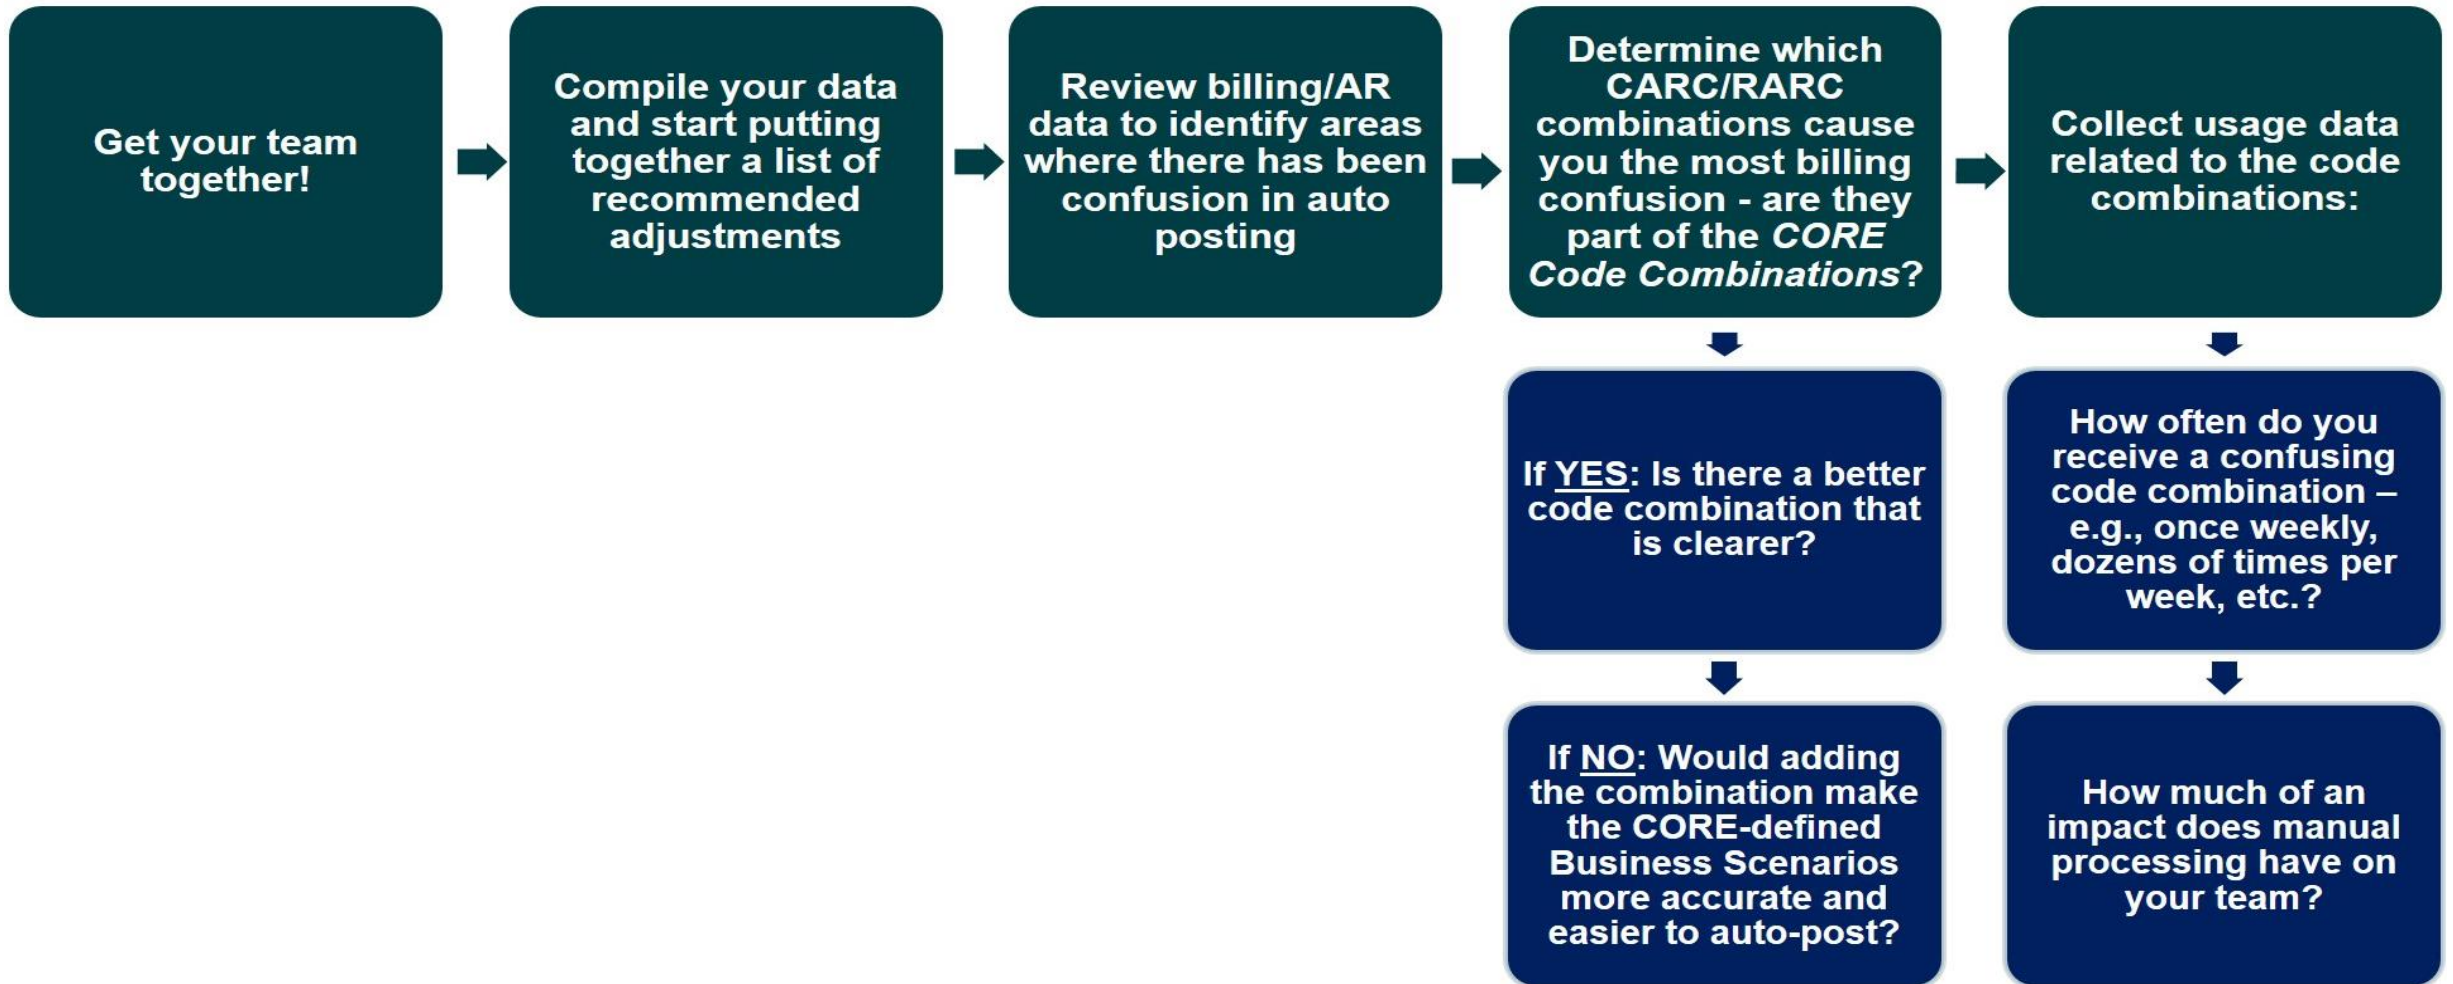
Get your team together!

Compile your data and start putting together a list of recommended adjustments

Review billing/AR data to identify areas where there has been confusion in auto posting

Determine which CARC/RARC combinations cause you the most billing confusion - are they part of the *CORE Code Combinations*?

If YES: Is there a better code combination that is clearer?

If NO: Would adding the combination make the CORE-defined Business Scenarios more accurate and easier to auto-post?

Collect usage data related to the code combinations:

How often do you receive a confusing code combination – e.g., once weekly, dozens of times per week, etc.?

How much of an impact does manual processing have on your team?